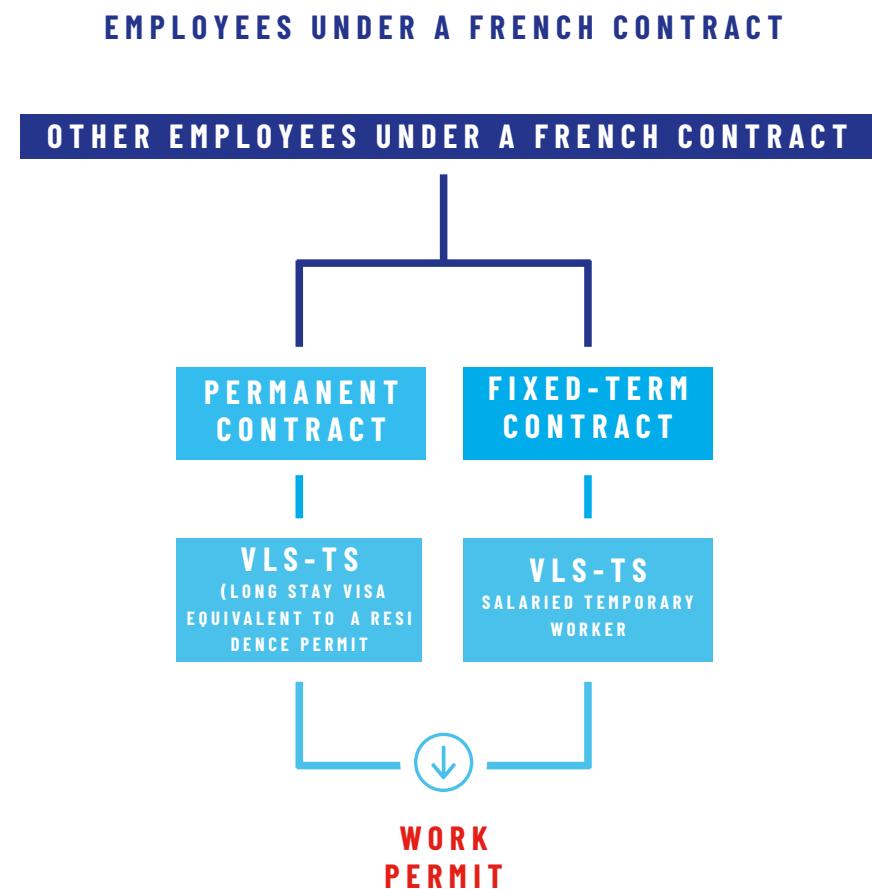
EMPLOYEES UNDER A FRENCH CONTRACT

OTHER EMPLOYEES UNDER A FRENCH CONTRACT

PERMANENT CONTRACT

FIXED-TERM CONTRACT

VLS-TS
(LONG STAY VISA EQUIVALENT TO A RESIDENCE PERMIT

VLS-TS
SALARIED TEMPORARY WORKER

WORK PERMIT